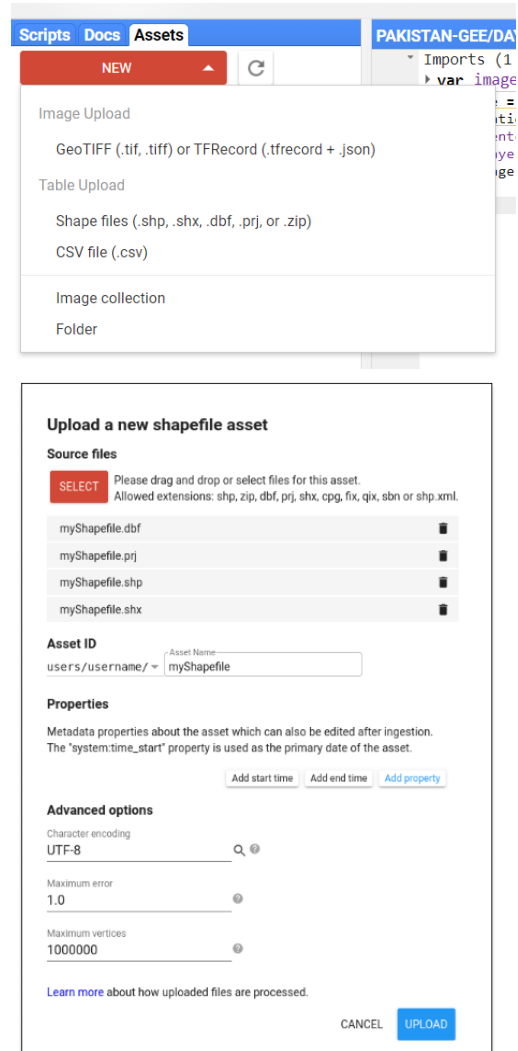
Scripts Docs Assets

NEW

PAKISTAN-GEE/DAY

Imports (1
var image

Image Upload

GeoTIFF (.tif, .tiff) or TFRecord (.tfrecord + .json)

Table Upload

Shape files (.shp, .shx, .dbf, .prj, or .zip)

CSV file (.csv)

Image collection

Folder

Upload a new shapefile asset

Source files

SELECT

Please drag and drop or select files for this asset.
Allowed extensions: shp, zip, dbf, prj, shx, cpg, fix, qix, sbn or shp.xml.

myShapefile.dbf

myShapefile.prj

myShapefile.shp

myShapefile.shx

Asset ID

users/username/

Asset Name
myShapefile

Properties

Metadata properties about the asset which can also be edited after ingestion.
The "system:time_start" property is used as the primary date of the asset.

Add start time Add end time Add property

Advanced options

Character encoding
UTF-8

Maximum error
1.0

Maximum vertices
1000000

Learn more about how uploaded files are processed.

CANCEL UPLOAD